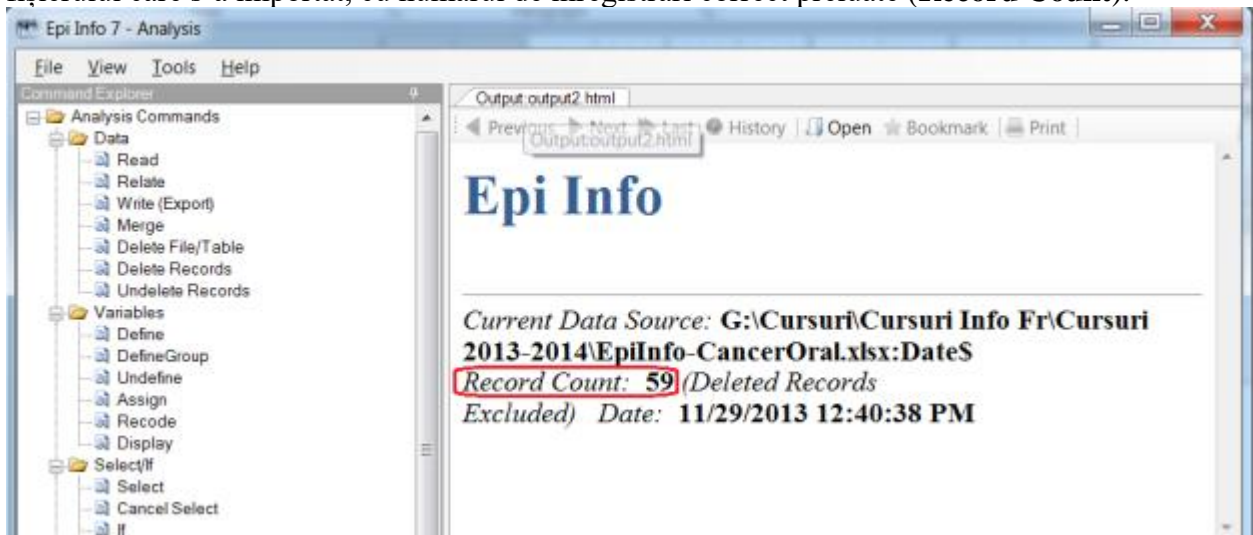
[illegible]

Epi Info 7 - Analysis

File View Tools Help

Command Explorer

Analysis Commands
Data
Read
Relate
Write (Export)
Merge
Delete File/Table
Delete Records
Undelete Records
Variables
Define
DefineGroup
Undefine
Assign
Recode
Display
Select/If
Select
Cancel Select
If

Output:output2.html

Previous Next Last History Open Bookmark Print

Output:output2.html

Epi Info

Current Data Source: G:\Cursuri\Cursuri Info Fr\Cursuri 2013-2014\EpiInfo-CancerOral.xlsx:Date$
Record Count: 59 (Deleted Records Excluded) Date: 11/29/2013 12:40:38 PM